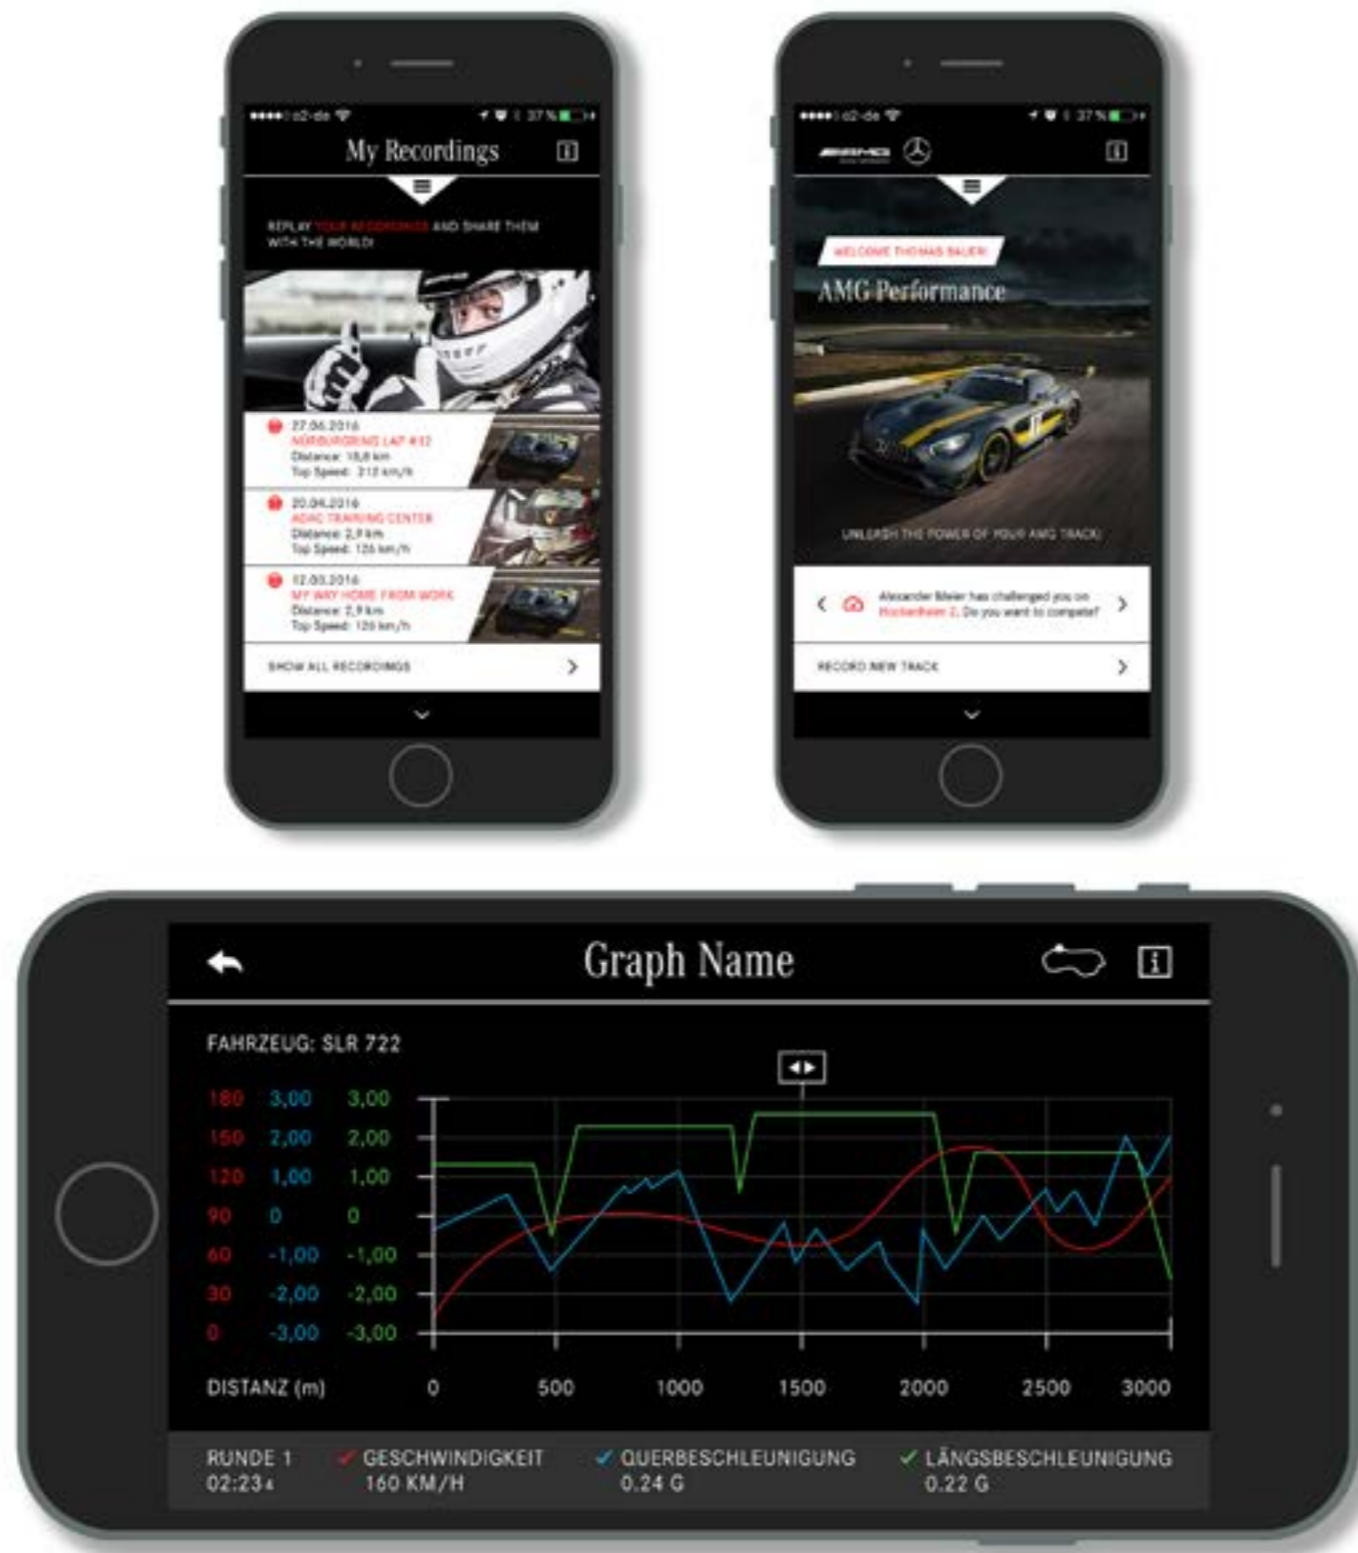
●●●●○ o2-de 37 %

My Recordings

REPLAY YOUR RECORDINGS AND SHARE THEM WITH THE WORLD!

27.06.2016
NÜRBURGRING LAP #12
Distance: 18,8 km
Top Speed: 213 km/h

20.04.2016
ADAC TRAINING CENTER
Distance: 2,9 km
Top Speed: 126 km/h

12.03.2016
MY WAY HOME FROM WORK
Distance: 2,9 km
Top Speed: 126 km/h

SHOW ALL RECORDINGS

●●●●○ o2-de 37 %

WELCOME THOMAS BAUER!

AMG Performance

UNLEASH THE POWER OF YOUR AMG TRACK!

Alexander Meier has challenged you on Hockenheim 2. Do you want to compete?

RECORD NEW TRACK

Graph Name

FAHRZEUG: SLR 722

| 180 | 3,00 | 3,00 |
|---|---|---|
| 150 | 2,00 | 2,00 |
| 120 | 1,00 | 1,00 |
| 90 | 0 | 0 |
| 60 | -1,00 | -1,00 |
| 30 | -2,00 | -2,00 |
| 0 | -3,00 | -3,00 |

DISTANZ (m) 0 500 1000 1500 2000 2500 3000

RUNDE 1
02:23.4

GESCHWINDIGKEIT
160 KM/H

QUERBESCHLEUNIGUNG
0.24 G

LÄNGSBESCHLEUNIGUNG
0.22 G